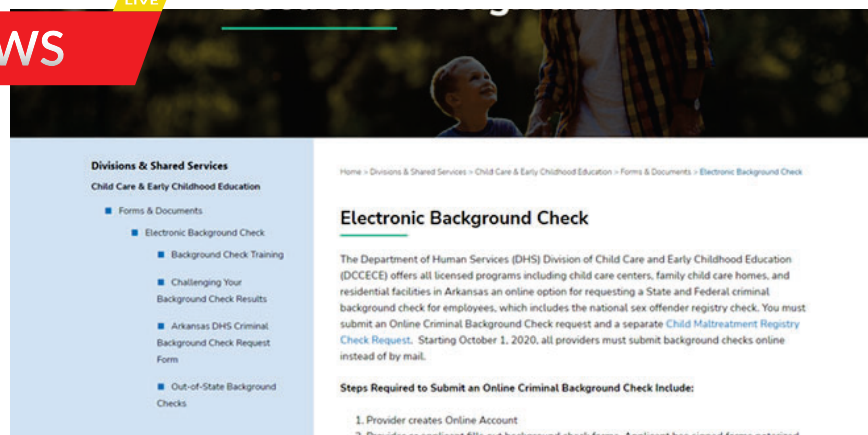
LIVE

WS

Divisions & Shared Services

Child Care & Early Childhood Education

Forms & Documents

Electronic Background Check

Background Check Training

Challenging Your Background Check Results

Arkansas DHS Criminal Background Check Request Form

Out-of-State Background Checks

Home > Divisions & Shared Services > Child Care & Early Childhood Education > Forms & Documents > Electronic Background Check

Electronic Background Check

The Department of Human Services (DHS) Division of Child Care and Early Childhood Education (DCCECE) offers all licensed programs including child care centers, family child care homes, and residential facilities in Arkansas an online option for requesting a State and Federal criminal background check for employees, which includes the national sex offender registry check. You must submit an Online Criminal Background Check request and a separate Child Maltreatment Registry Check Request. Starting October 1, 2020, all providers must submit background checks online instead of by mail.

Steps Required to Submit an Online Criminal Background Check Include:

1. Provider creates Online Account

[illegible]